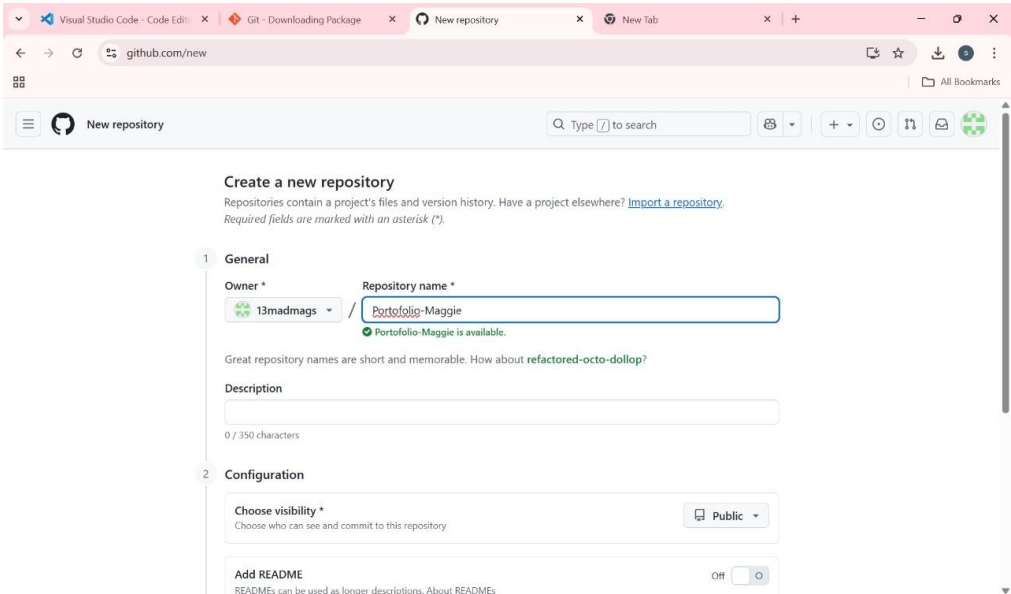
Visual Studio Code - Code Editi ×
Git - Downloading Package ×
New repository ×
New Tab ×
+

github.com/new

All Bookmarks

New repository

Type / to search

Create a new repository

Repositories contain a project's files and version history. Have a project elsewhere? Import a repository.

Required fields are marked with an asterisk (*).

1 General

Owner *
13madmags

Repository name *
Portofolio-Maggie

Portofolio-Maggie is available.

Great repository names are short and memorable. How about refactored-octo-dollop?

Description

0 / 350 characters

2 Configuration

Choose visibility *
Choose who can see and commit to this repository

Public

Add README
READMEs can be used as longer descriptions. About READMEs

Off